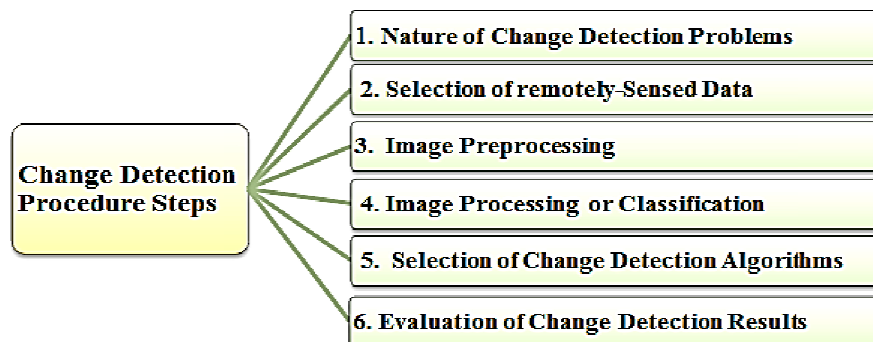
Change Detection Procedure Steps

1. Nature of Change Detection Problems

2. Selection of remotely-Sensed Data

3. Image Preprocessing

4. Image Processing or Classification

5. Selection of Change Detection Algorithms

6. Evaluation of Change Detection Results